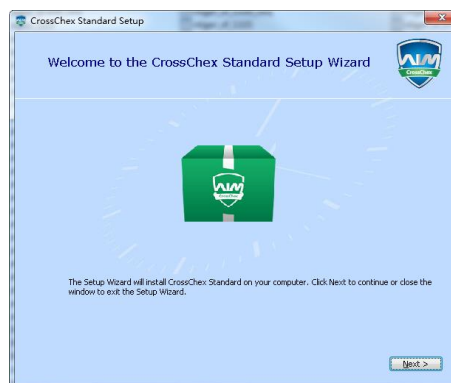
CrossChex Standard Setup

Welcome to the CrossChex Standard Setup Wizard

CrossChex

The Setup Wizard will install CrossChex Standard on your computer. Click Next to continue or close the window to exit the Setup Wizard.

Next >